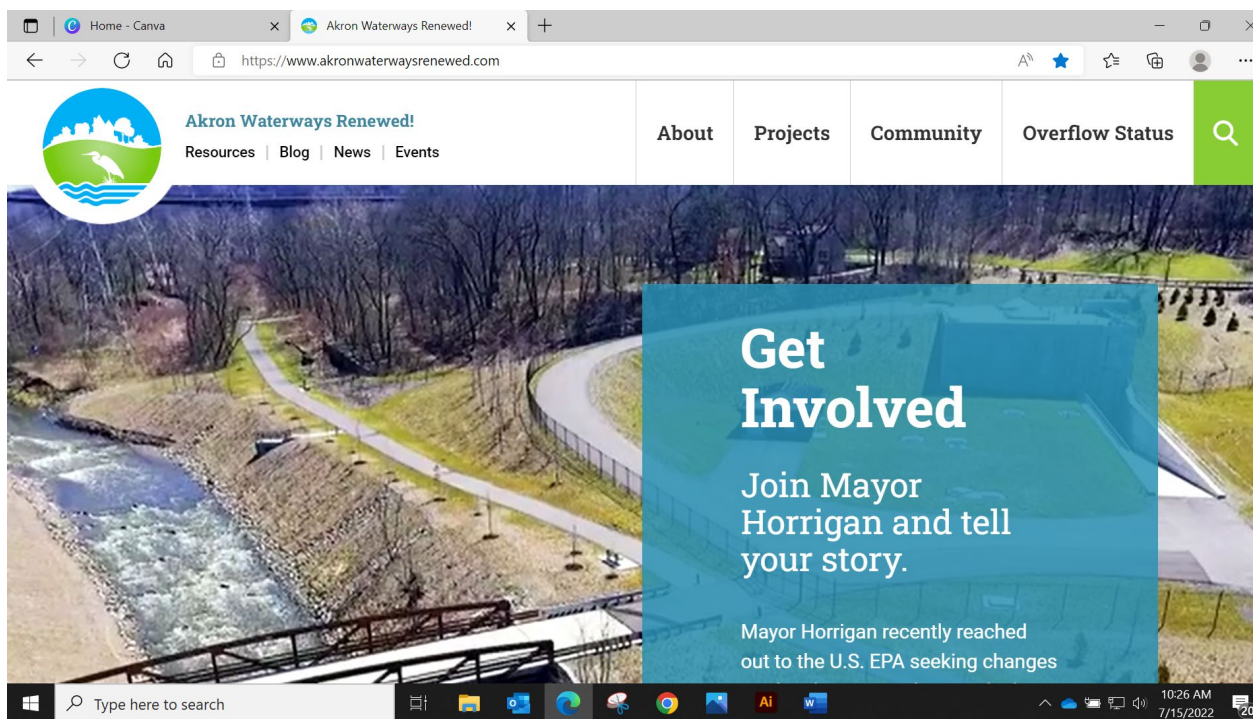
Home - Canva

Akron Waterways Renewed!

https://www.akronwaterwaysrenewed.com

Akron Waterways Renewed!

Resources | Blog | News | Events

About

Projects

Community

Overflow Status

Get Involved

Join Mayor Horrigan and tell your story.

Mayor Horrigan recently reached out to the U.S. EPA seeking changes

Type here to search

10:26 AM
7/15/2022